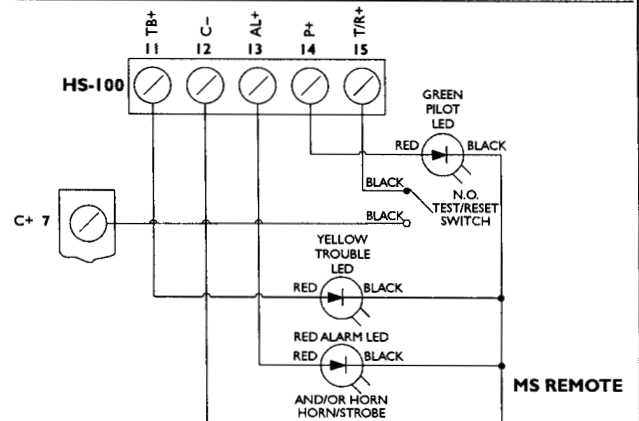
TB+
11
C-
12
AL+
13
P+
14
T/R+
15

HS-100

GREEN PILOT LED
RED
BLACK

BLACK
N.O. TEST/RESET SWITCH

C+ 7
BLACK

YELLOW TROUBLE LED
RED
BLACK

RED ALARM LED
RED
BLACK

AND/OR HORN HORN/STROBE

MS REMOTE